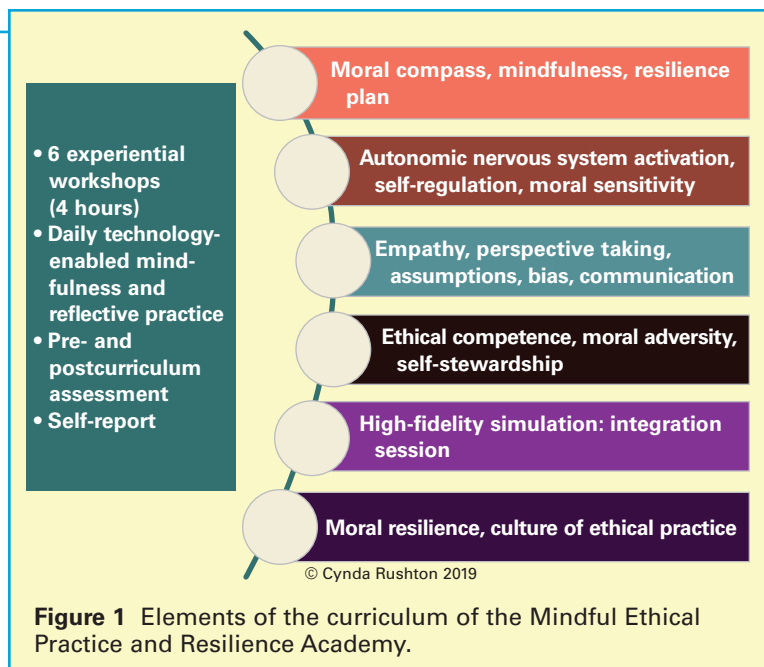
• 6 experiential workshops (4 hours)
• Daily technology-enabled mindfulness and reflective practice
• Pre- and postcurriculum assessment
• Self-report

Moral compass, mindfulness, resilience plan

Autonomic nervous system activation, self-regulation, moral sensitivity

Empathy, perspective taking, assumptions, bias, communication

Ethical competence, moral adversity, self-stewardship

High-fidelity simulation: integration session

Moral resilience, culture of ethical practice

© Cynda Rushton 2019

**Figure 1** Elements of the curriculum of the Mindful Ethical Practice and Resilience Academy.